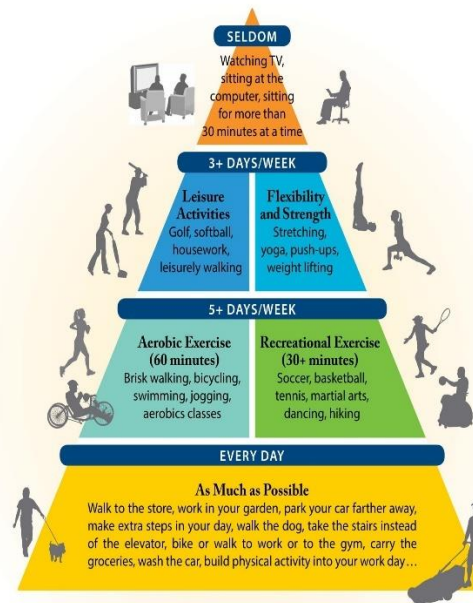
SELDOM

Watching TV, sitting at the computer, sitting for more than 30 minutes at a time

3+ DAYS/WEEK

Leisure Activities
Golf, softball, housework, leisurely walking

Flexibility and Strength
Stretching, yoga, push-ups, weight lifting

5+ DAYS/WEEK

Aerobic Exercise (60 minutes)
Brisk walking, bicycling, swimming, jogging, aerobics classes

Recreational Exercise (30+ minutes)
Soccer, basketball, tennis, martial arts, dancing, hiking

EVERY DAY

As Much as Possible
Walk to the store, work in your garden, park your car farther away, make extra steps in your day, walk the dog, take the stairs instead of the elevator, bike or walk to work or to the gym, carry the groceries, wash the car, build physical activity into your work day…